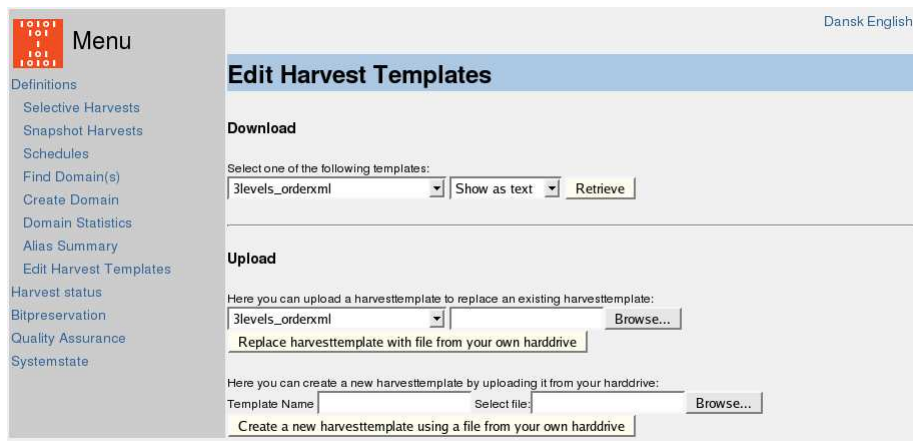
Menu

Definitions
Selective Harvests
Snapshot Harvests
Schedules
Find Domain(s)
Create Domain
Domain Statistics
Alias Summary
Edit Harvest Templates
Harvest status
Bitpreservation
Quality Assurance
Systemstate

Dansk English

Edit Harvest Templates

Download

Select one of the following templates:
3levels_orderxml | Show as text | Retrieve

Upload

Here you can upload a harvesttemplate to replace an existing harvesttemplate:
3levels_orderxml | Browse...
Replace harvesttemplate with file from your own harddrive

Here you can create a new harvesttemplate by uploading it from your harddrive:
Template Name | Select file: | Browse...
Create a new harvesttemplate using a file from your own harddrive